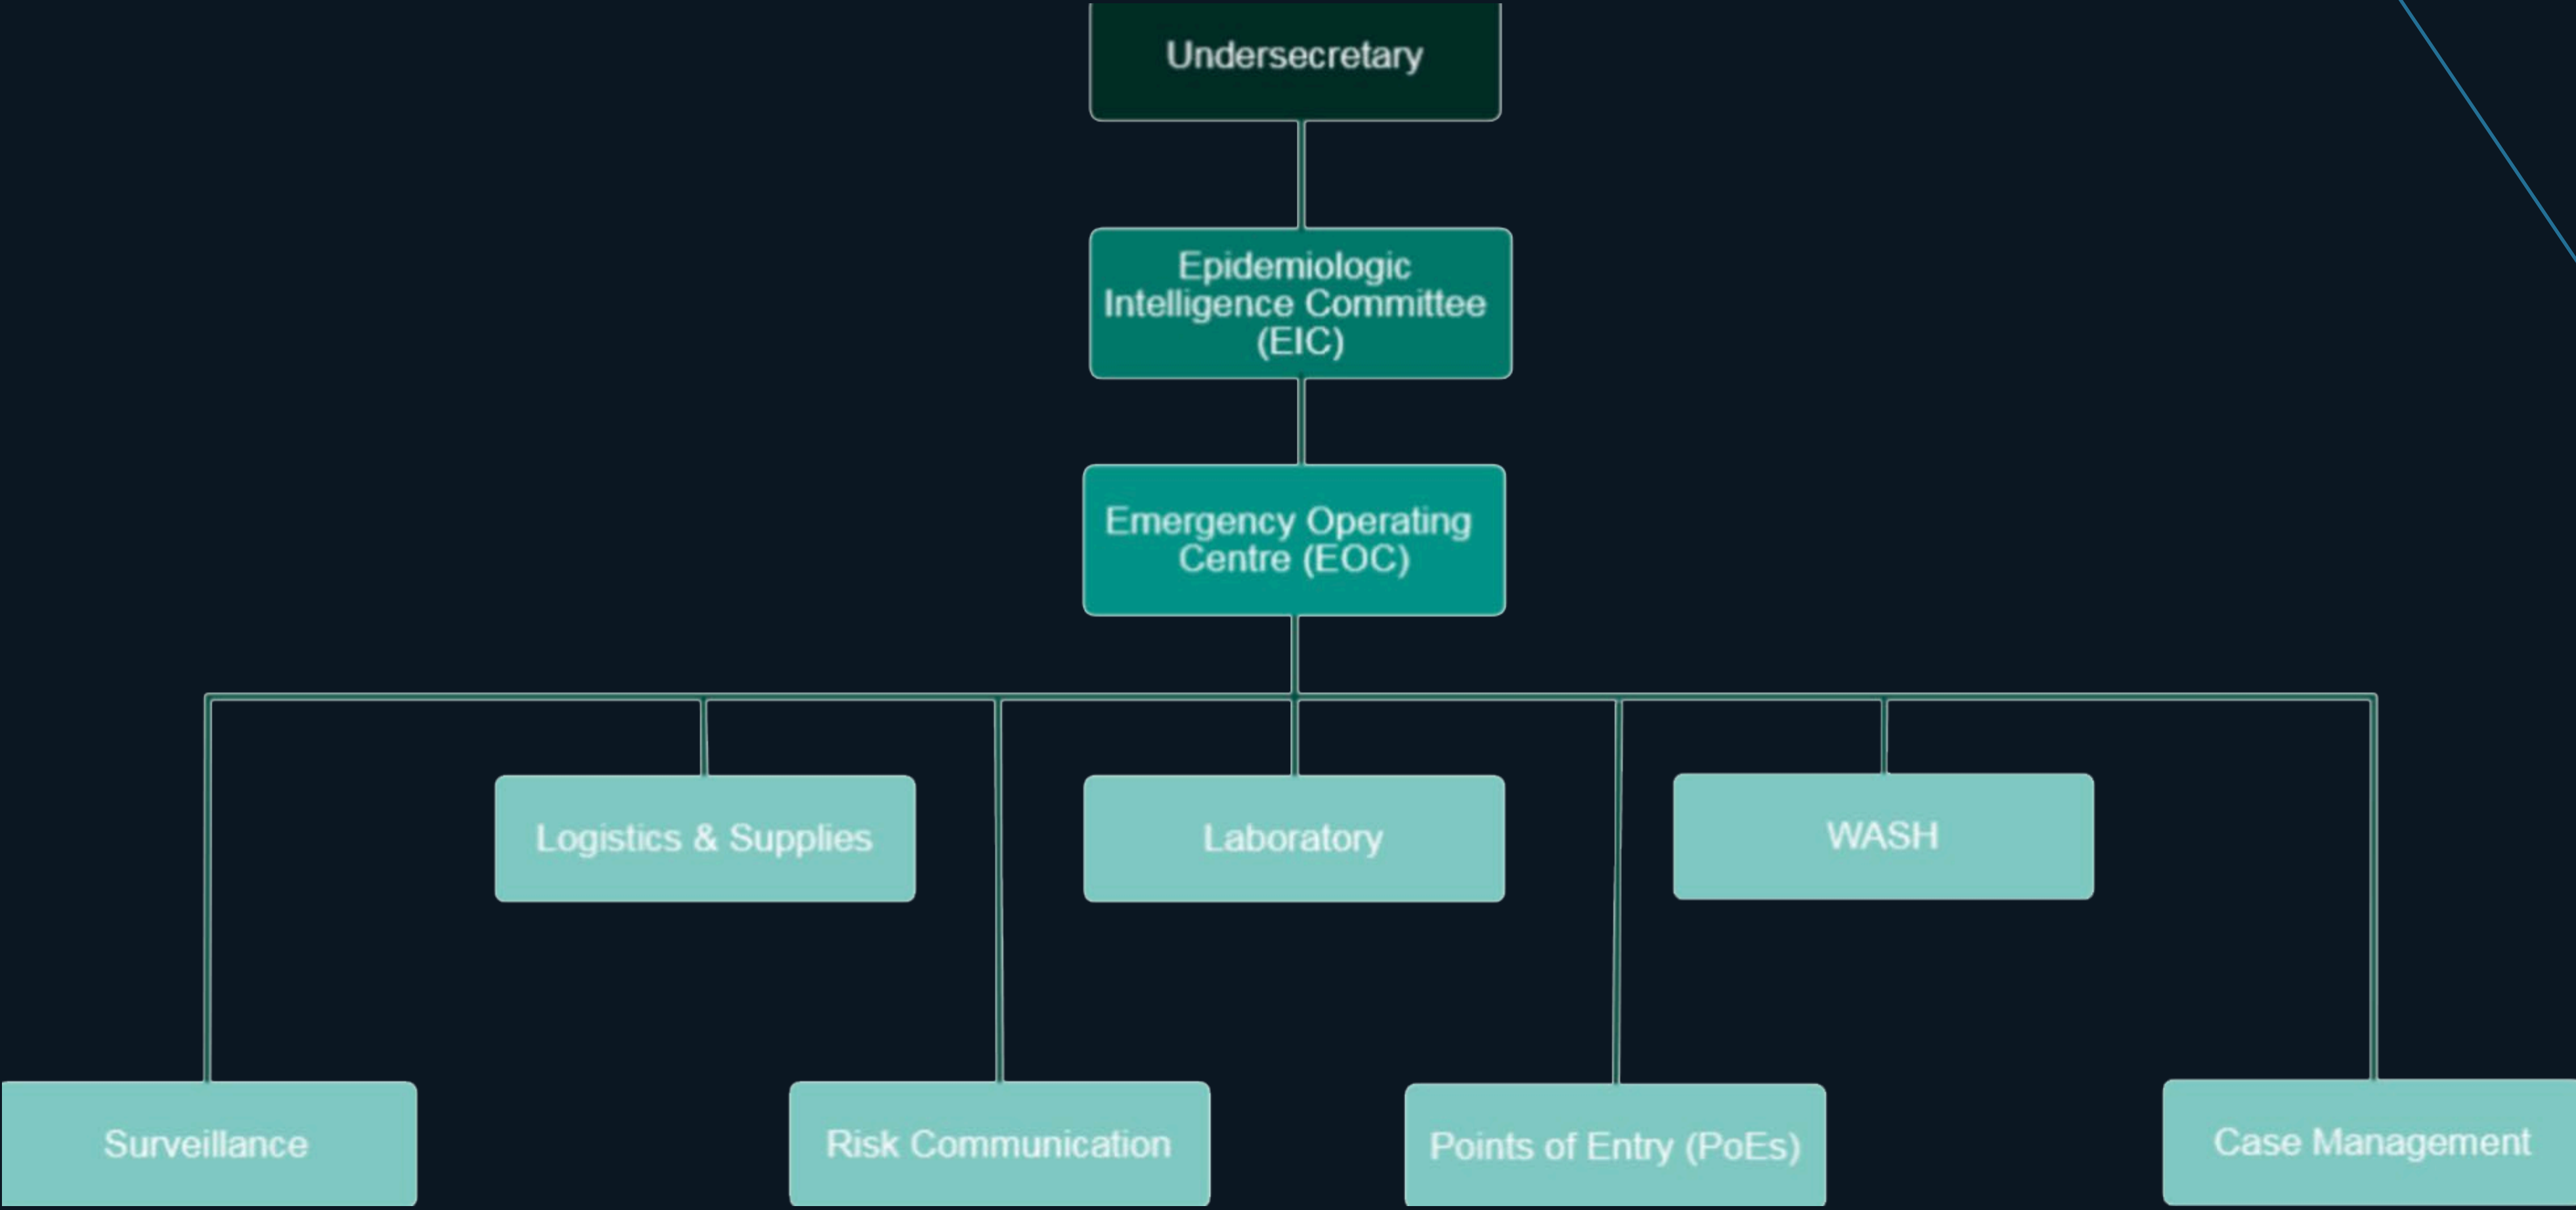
Undersecretary

Epidemiologic Intelligence Committee (EIC)

Emergency Operating Centre (EOC)

Logistics & Supplies

Laboratory

WASH

Surveillance

Risk Communication

Points of Entry (PoEs)

Case Management